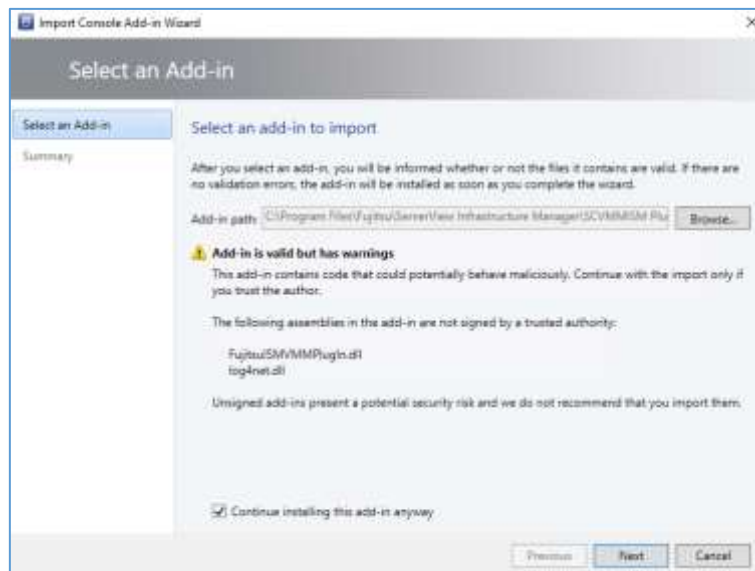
Import Console Add-in Wizard

Select an Add-in

Select an Add-in

Summary

Select an add-in to import

After you select an add-in, you will be informed whether or not the files it contains are valid. If there are no validation errors, the add-in will be installed as soon as you complete the wizard.

Add-in path: C:\Program Files\Fujitsu\ServerView Infrastructure Manager\SCVMMISM Plu

Browse...

Add-in is valid but has warnings

This add-in contains code that could potentially behave maliciously. Continue with the import only if you trust the author.

The following assemblies in the add-in are not signed by a trusted authority:

FujitsuISMVMMPlugIn.dll
log4net.dll

Unsigned add-ins present a potential security risk and we do not recommend that you import them.

Continue installing this add-in anyway

Previous

Next

Cancel